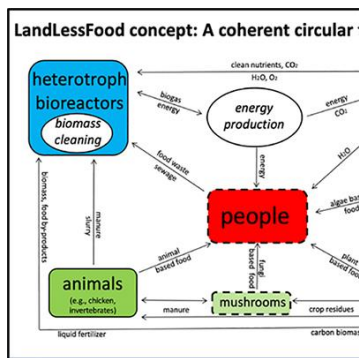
LandLessFood concept: A coherent circular

clean nutrients, $CO_2$
$H_2O, O_2$

heterotroph bioreactors

biomass cleaning

biogas energy

energy production

food waste sewage

people

animal based food

animals (e.g., chicken, invertebrates)

manure

mushrooms

crop residues

liquid fertilizer

carbon bioma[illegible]

algae b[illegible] food

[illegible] food by-products, biomass

slurry manure

fungi based food